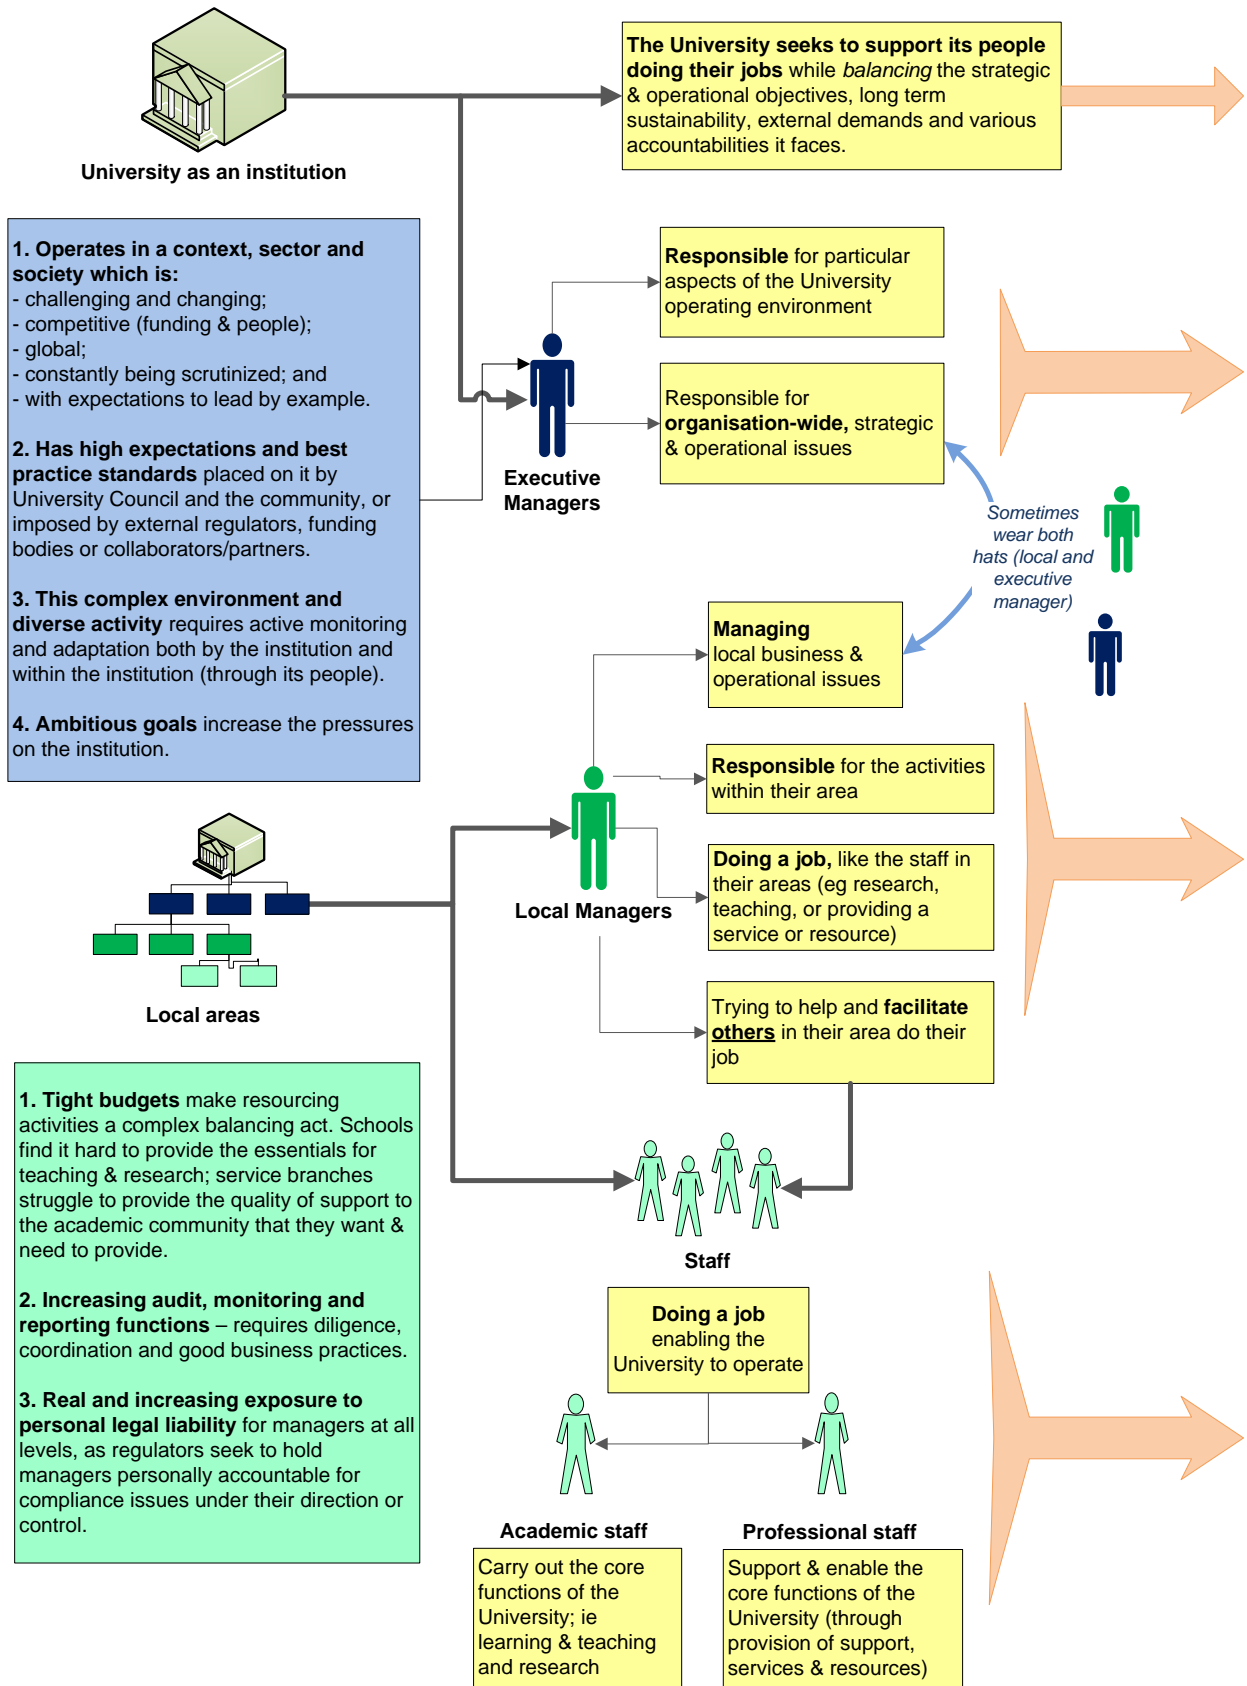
University as an institution

The University seeks to support its people doing their jobs while balancing the strategic & operational objectives, long term sustainability, external demands and various accountabilities it faces.

1. Operates in a context, sector and society which is:
- challenging and changing;
- competitive (funding & people);
- global;
- constantly being scrutinized; and
- with expectations to lead by example.

2. Has high expectations and best practice standards placed on it by University Council and the community, or imposed by external regulators, funding bodies or collaborators/partners.

3. This complex environment and diverse activity requires active monitoring and adaptation both by the institution and within the institution (through its people).

4. Ambitious goals increase the pressures on the institution.

Responsible for particular aspects of the University operating environment

Responsible for organisation-wide, strategic & operational issues

Executive Managers

Sometimes wear both hats (local and executive manager)

Managing local business & operational issues

Responsible for the activities within their area

Doing a job, like the staff in their areas (eg research, teaching, or providing a service or resource)

Local Managers

Trying to help and facilitate others in their area do their job

Local areas

1. Tight budgets make resourcing activities a complex balancing act. Schools find it hard to provide the essentials for teaching & research; service branches struggle to provide the quality of support to the academic community that they want & need to provide.

2. Increasing audit, monitoring and reporting functions – requires diligence, coordination and good business practices.

3. Real and increasing exposure to personal legal liability for managers at all levels, as regulators seek to hold managers personally accountable for compliance issues under their direction or control.

Staff

Doing a job enabling the University to operate

Academic staff

Professional staff

Carry out the core functions of the University; ie learning & teaching and research

Support & enable the core functions of the University (through provision of support, services & resources)